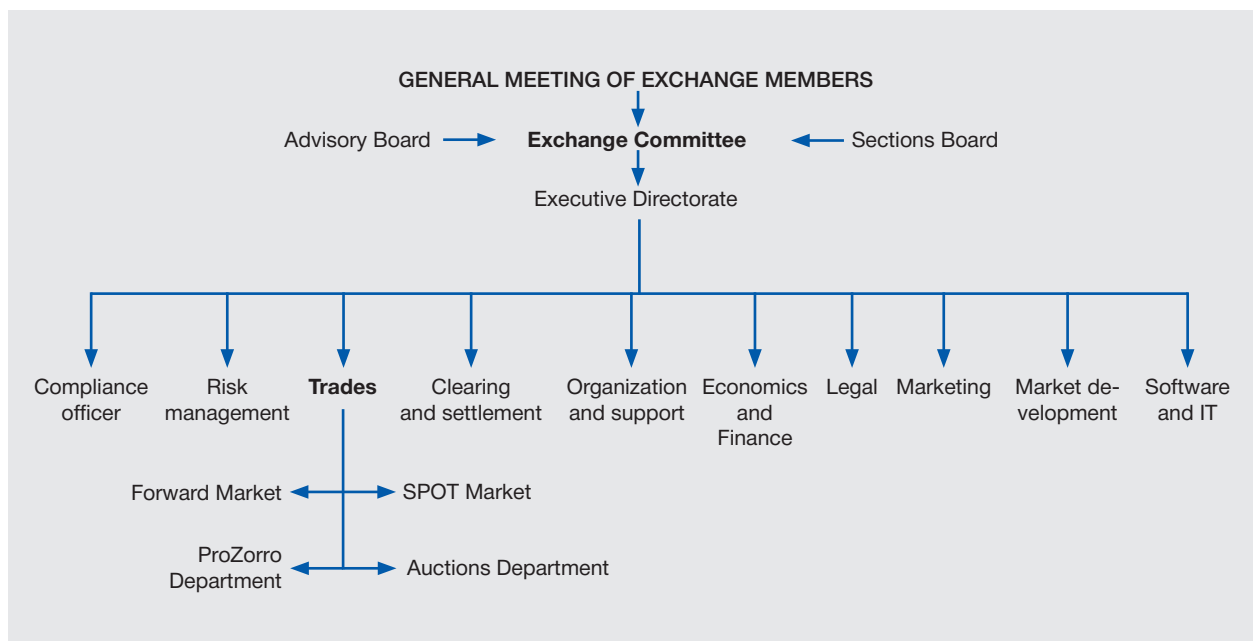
GENERAL MEETING OF EXCHANGE MEMBERS

Advisory Board

**Exchange Committee**

Sections Board

Executive Directorate

Compliance officer

Risk management

**Trades**

Clearing and settlement

Organization and support

Economics and Finance

Legal

Marketing

Market development

Software and IT

Forward Market

SPOT Market

ProZorro Department

Auctions Department